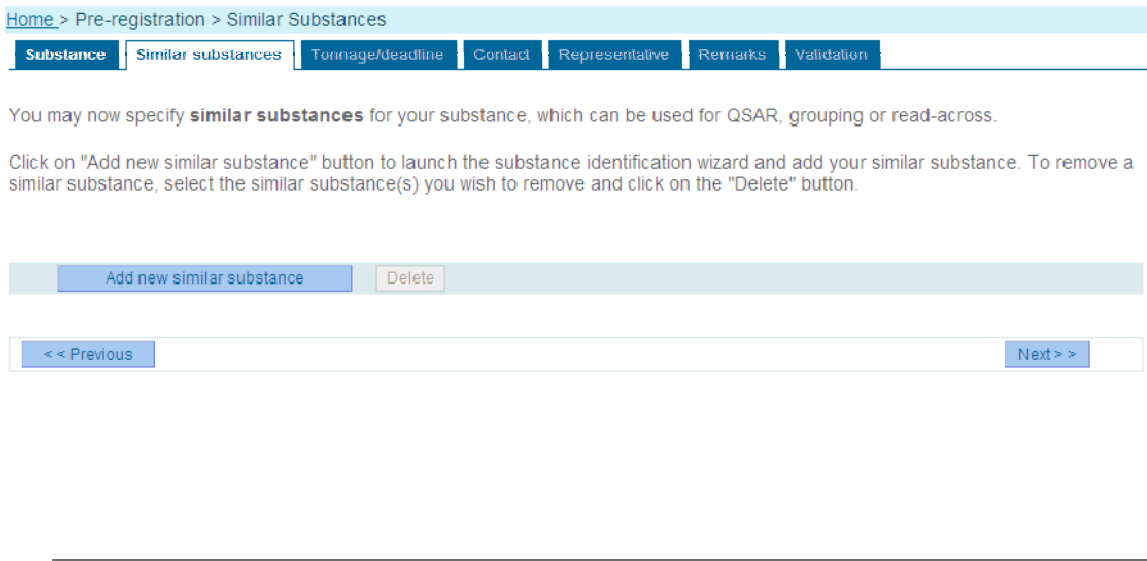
Home > Pre-registration > Similar Substances

Substance | Similar substances | Tonnage/deadline | Contact | Representative | Remarks | Validation

You may now specify **similar substances** for your substance, which can be used for QSAR, grouping or read-across.

Click on "Add new similar substance" button to launch the substance identification wizard and add your similar substance. To remove a similar substance, select the similar substance(s) you wish to remove and click on the "Delete" button.

Add new similar substance | Delete

< < Previous | Next > >